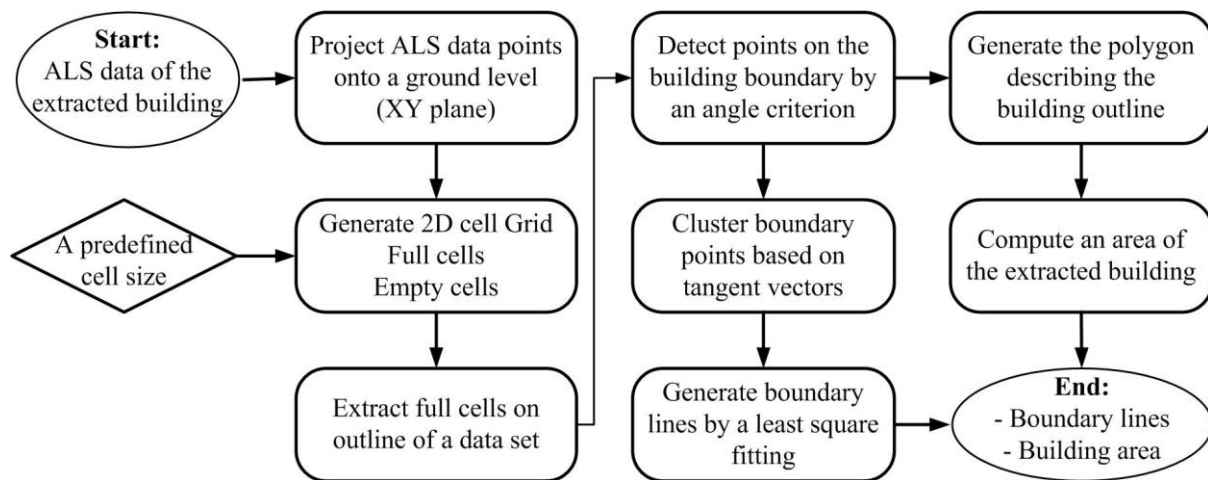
Start:
ALS data of the extracted building

Project ALS data points onto a ground level (XY plane)

A predefined cell size

Generate 2D cell Grid
Full cells
Empty cells

Extract full cells on outline of a data set

Detect points on the building boundary by an angle criterion

Cluster boundary points based on tangent vectors

Generate boundary lines by a least square fitting

Generate the polygon describing the building outline

Compute an area of the extracted building

End:
- Boundary lines
- Building area